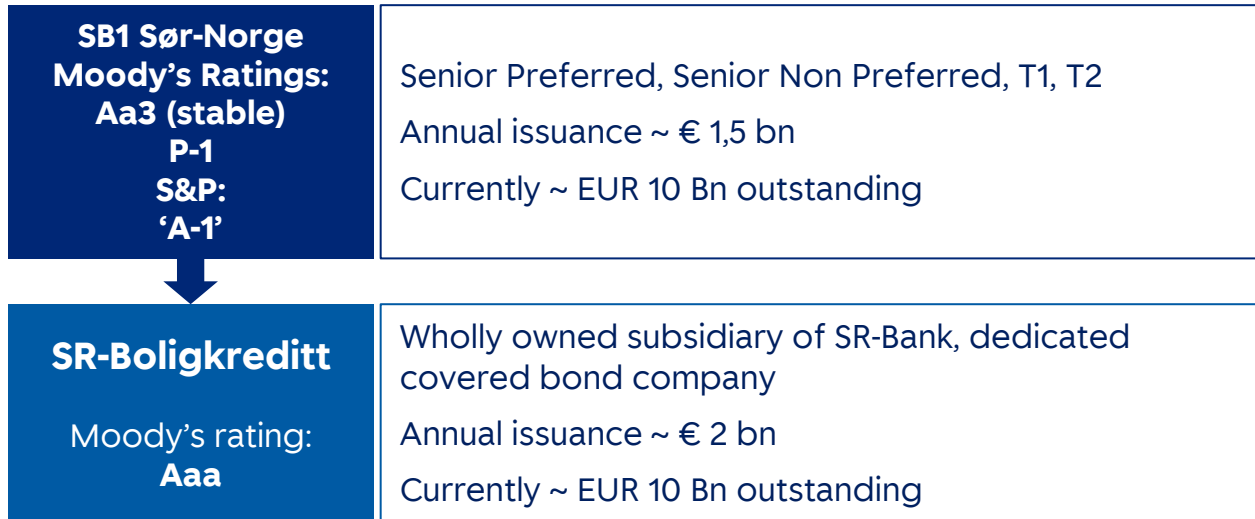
SB1 Sør-Norge
Moody’s Ratings:
Aa3 (stable)
P-1
S&P:
‘A-1’

Senior Preferred, Senior Non Preferred, T1, T2

Annual issuance ~ € 1,5 bn

Currently ~ EUR 10 Bn outstanding

SR-Boligkreditt

Moody’s rating:
Aaa

Wholly owned subsidiary of SR-Bank, dedicated covered bond company

Annual issuance ~ € 2 bn

Currently ~ EUR 10 Bn outstanding